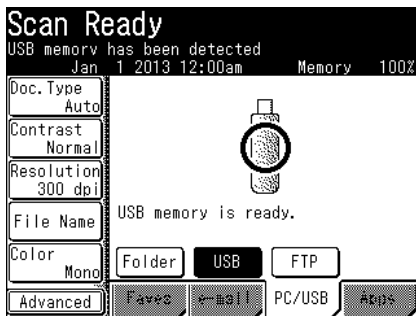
Scan Ready
USB memory has been detected
Jan 1 2013 12:00am Memory 100%

Doc.Type
Auto
Contrast
Normal
Resolution
300 dpi
File Name
Color
Mono
Advanced

USB memory is ready.

Folder
USB
FTP

Faves
e-mail
PC/USB
Apps